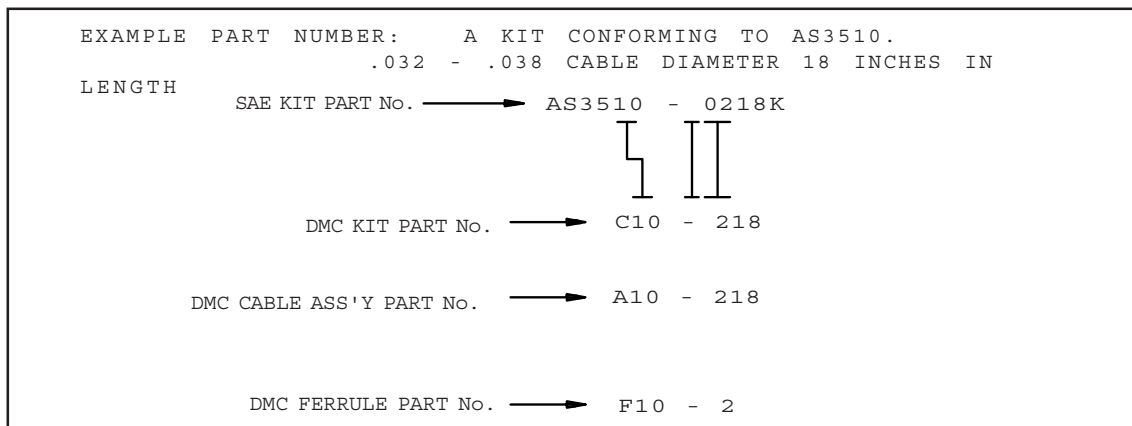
EXAMPLE PART NUMBER: A KIT CONFORMING TO AS3510. .032 - .038 CABLE DIAMETER 18 INCHES IN LENGTH

SAE KIT PART No. AS3510 - 0218K

DMC KIT PART No. C10 - 218

DMC CABLE ASS'Y PART No. A10 - 218

DMC FERRULE PART No. F10 - 2